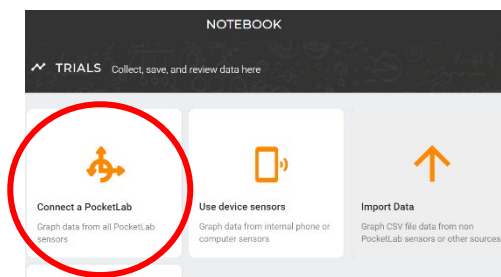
NOTEBOOK

TRIALS Collect, save, and review data here

Connect a PocketLab
Graph data from all PocketLab sensors

Use device sensors
Graph data from internal phone or computer sensors

Import Data
Graph CSV file data from non PocketLab sensors or other sources